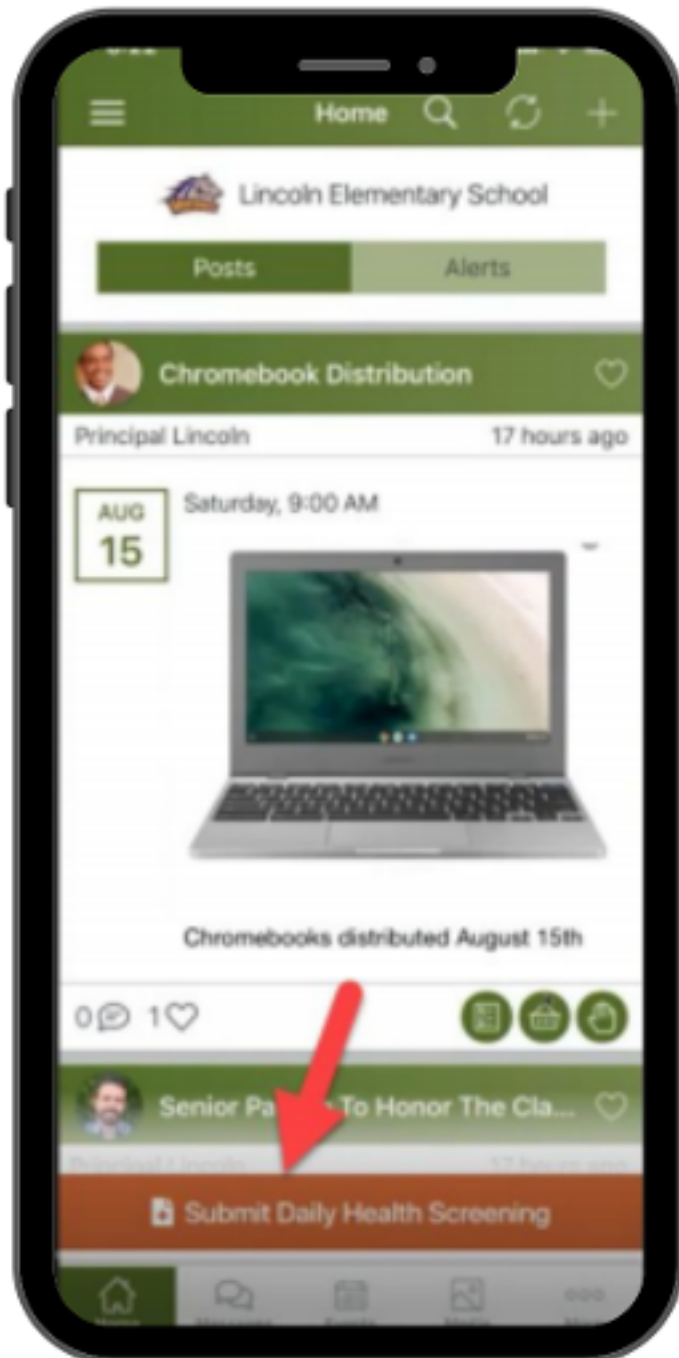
Home

Lincoln Elementary School

Posts

Alerts

Chromebook Distribution

Principal Lincoln

17 hours ago

AUG
15

Saturday, 9:00 AM

Chromebooks distributed August 15th

0

1

Senior Pa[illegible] To Honor The Cla...

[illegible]

Submit Daily Health Screening